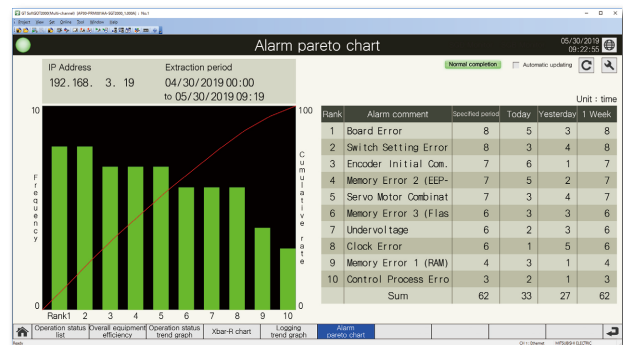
GT SoftGOT2000(Multi-channel) [MTSD-PRB008A-SG7000_1000R] - No.1
Project View Set Online Tool Window Help

Alarm pareto chart
05/30/2019
09:22:55

IP Address
192.168. 3. 19
Extraction period
04/30/2019 00:00
to 05/30/2019 09:19

Normal completion
Automatic updating

Unit : time

10
F r e q u e n c y
0
Rank1 2 3 4 5 6 7 8 9 10
100
C u m u l a t i v e r a t e
0

| Rank | Alarm comment | Specified period | Today | Yesterday | 1 Week |
|---|---|---|---|---|---|
| 1 | Board Error | 8 | 5 | 3 | 8 |
| 2 | Switch Setting Error | 8 | 3 | 4 | 8 |
| 3 | Encoder Initial Com. | 7 | 6 | 1 | 7 |
| 4 | Memory Error 2 (EEP- | 7 | 5 | 2 | 7 |
| 5 | Servo Motor Combinat | 7 | 3 | 4 | 7 |
| 6 | Memory Error 3 (Flas | 6 | 3 | 3 | 6 |
| 7 | Undervoltage | 6 | 2 | 3 | 6 |
| 8 | Clock Error | 6 | 1 | 5 | 6 |
| 9 | Memory Error 1 (RAM) | 4 | 3 | 1 | 4 |
| 10 | Control Process Erro | 3 | 2 | 1 | 3 |
| | Sum | 62 | 33 | 27 | 62 |

Operation status list
Overall equipment efficiency
Operation status trend graph
Xbar-R chart
Logging trend graph
Alarm pareto chart

Ready
CH1: Ethernet MITSUBISHI ELECTRIC